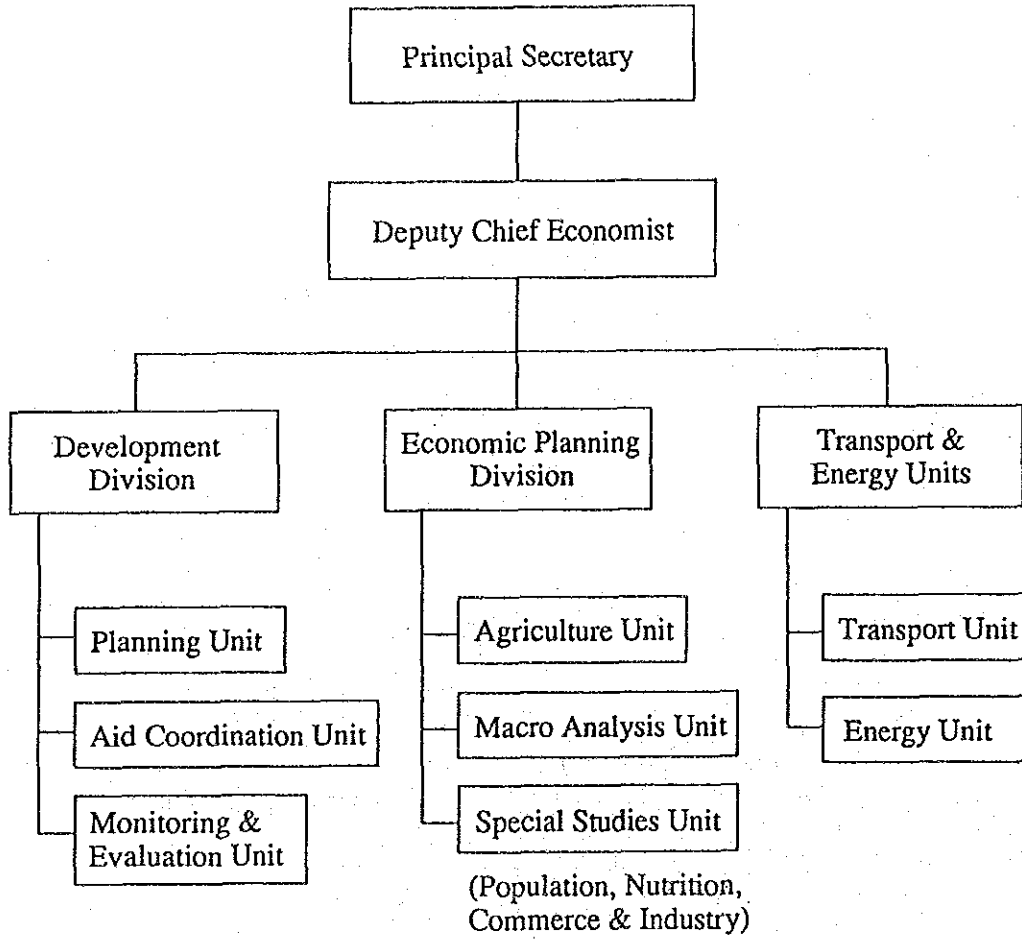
Principal Secretary

Deputy Chief Economist

Development Division

Planning Unit

Aid Coordination Unit

Monitoring & Evaluation Unit

Economic Planning Division

Agriculture Unit

Macro Analysis Unit

Special Studies Unit

(Population, Nutrition, Commerce & Industry)

Transport & Energy Units

Transport Unit

Energy Unit